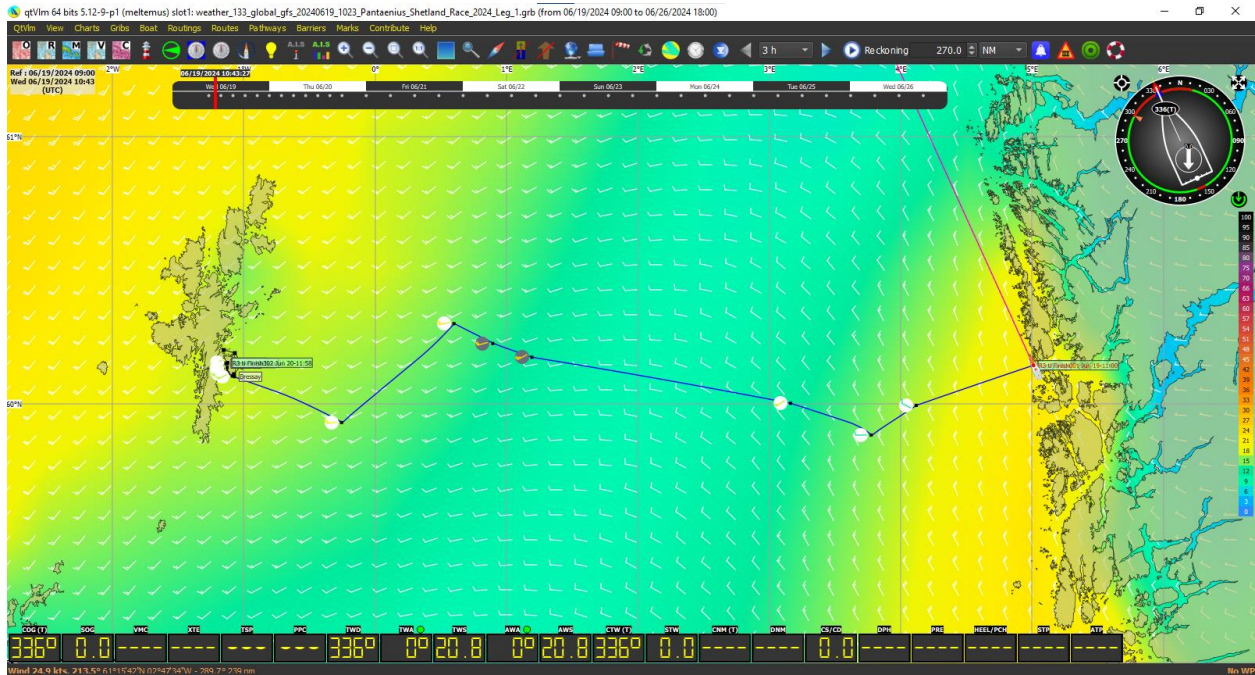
qtVlm 64 bits 5.12-9-p1 (meltemus) slot1: weather_133_global_gfs_20240619_1023_Pantaenius_Shetland_Race_2024_Leg_1.grb (from 06/19/2024 09:00 to 06/26/2024 18:00)

QtVlm View Charts Gribs Boat Routings Routes Pathways Barriers Marks Contribute Help

3 h Reckoning 270.0 NM

Ref : 06/19/2024 09:00
Wed 06/19/2024 10:43
(UTC)

06/19/2024 10:43:27

Wed 06/19 Thu 06/20 Fri 06/21 Sat 06/22 Sun 06/23 Mon 06/24 Tue 06/25 Wed 06/26

2°W 1°W 0° 1°E 2°E 3°E 4°E 5°E 6°E

61°N
60°N

R3 to Finish302 Jun 20-11:58
Bressay
R3 to Finish 05 Jun 19-11:00

336(T)
N 030 060 090 120 150 180 210 240 270 300 330

100 95 90 85 80 75 70 66 63 60 57 54 51 48 45 42 39 36 33 30 27 24 21 18 15 12 9 6 3 0

| COG (T) | SOG | VMC | XTE | TSP | PPC | TWD | TWA | TWS | AWA | AWS | CTW (T) | STW | CNM (T) | DNM | CS/CD | DPH | PRE | HEEL/PCH | STP | ATP |
|---|---|---|---|---|---|---|---|---|---|---|---|---|---|---|---|---|---|---|---|---|
| 336° | 0.0 | ---- | ---- | --- | --- | 336° | 0° | 20.8 | 0° | 20.8 | 336° | 0.0 | ---- | ---- | 0.0 | ---- | ---- | ---- | ---- | ---- |

Wind 24.9 kts, 213.5° 61°15'42"N 02°47'34"W - 289.7° 239 nm
No WP